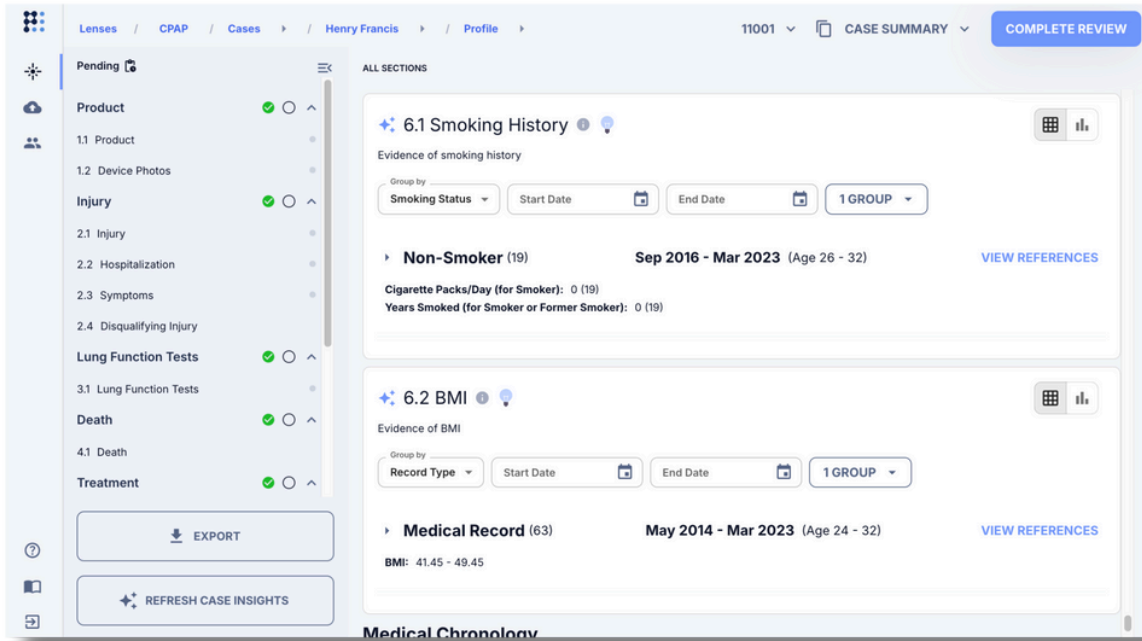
Lenses / CPAP / Cases › / Henry Francis › / Profile ›

11001 ⌄ CASE SUMMARY ⌄ COMPLETE REVIEW

Pending

Product
1.1 Product
1.2 Device Photos
Injury
2.1 Injury
2.2 Hospitalization
2.3 Symptoms
2.4 Disqualifying Injury
Lung Function Tests
3.1 Lung Function Tests
Death
4.1 Death
Treatment

EXPORT

REFRESH CASE INSIGHTS

ALL SECTIONS

6.1 Smoking History

Evidence of smoking history

Group by
Smoking Status
Start Date
End Date
1 GROUP

Non-Smoker (19) Sep 2016 - Mar 2023 (Age 26 - 32) VIEW REFERENCES

Cigarette Packs/Day (for Smoker): 0 (19)
Years Smoked (for Smoker or Former Smoker): 0 (19)

6.2 BMI

Evidence of BMI

Group by
Record Type
Start Date
End Date
1 GROUP

Medical Record (63) May 2014 - Mar 2023 (Age 24 - 32) VIEW REFERENCES

BMI: 41.45 - 49.45

Medical Chronology